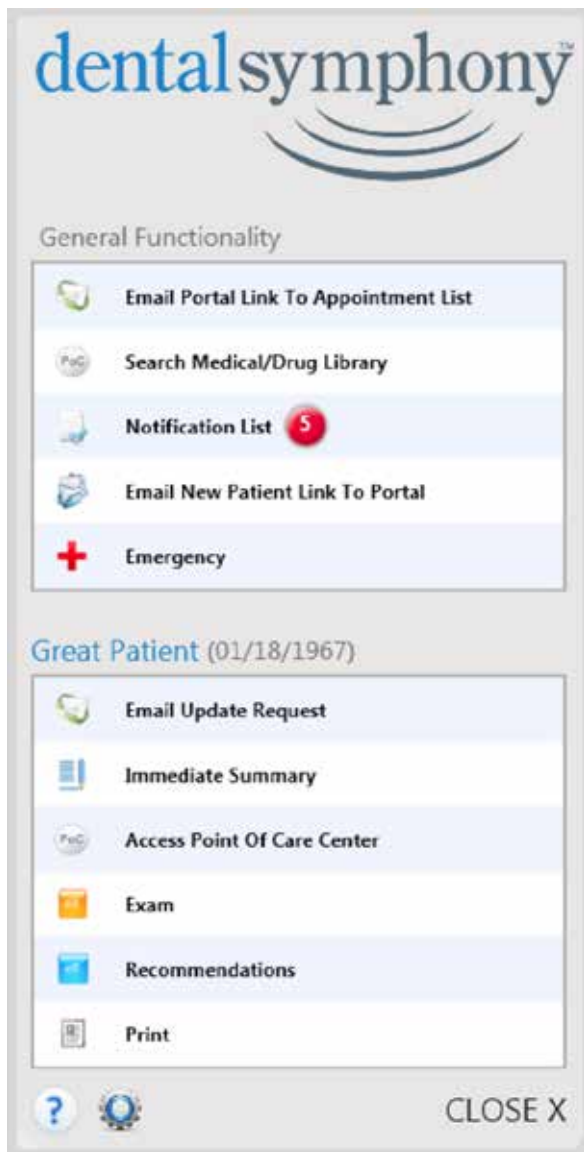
dentalsymphony™

General Functionality

Email Portal Link To Appointment List

PoC Search Medical/Drug Library

Notification List 5

Email New Patient Link To Portal

Emergency

Great Patient (01/18/1967)

Email Update Request

Immediate Summary

PoC Access Point Of Care Center

Exam

Recommendations

Print

?

CLOSE X